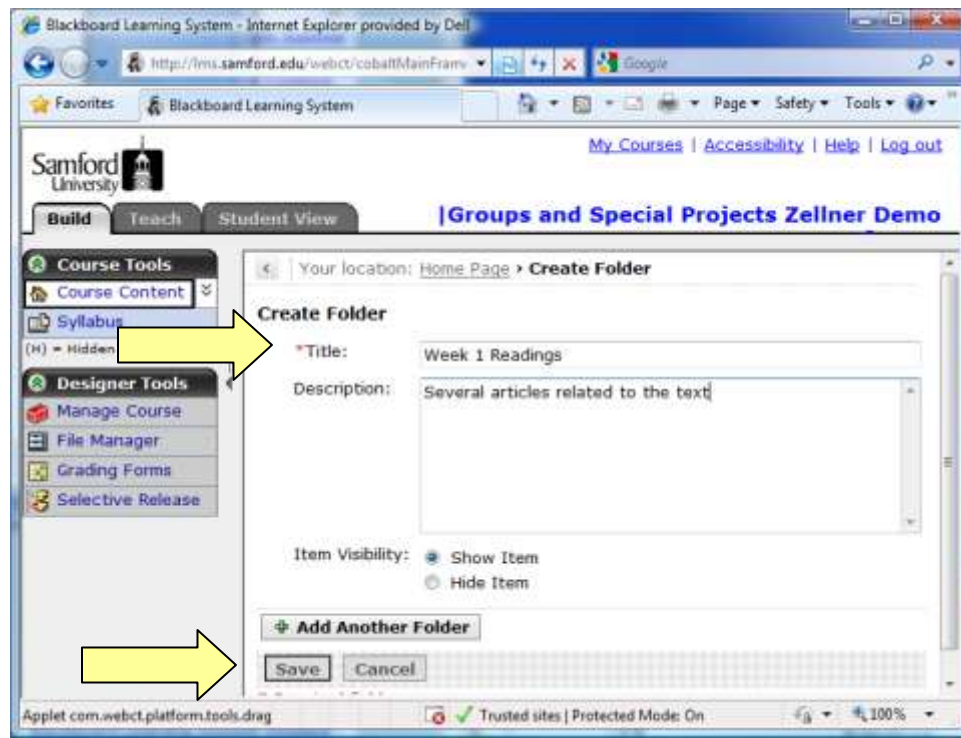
Blackboard Learning System - Internet Explorer provided by Dell

http://lms.samford.edu/webct/cobaltMainFram

Google

Favorites

Blackboard Learning System

Page ▾ Safety ▾ Tools ▾

Samford University

My Courses | Accessibility | Help | Log out

Build

Teach

Student View

|Groups and Special Projects Zellner Demo

Course Tools

Course Content

Syllabus

(H) = Hidden

Designer Tools

Manage Course

File Manager

Grading Forms

Selective Release

Your location: Home Page › Create Folder

Create Folder

*Title: Week 1 Readings

Description: Several articles related to the text

Item Visibility: Show Item

Hide Item

Add Another Folder

Save Cancel

Applet com.webct.platform.tools.drag

Trusted sites | Protected Mode: On

100%